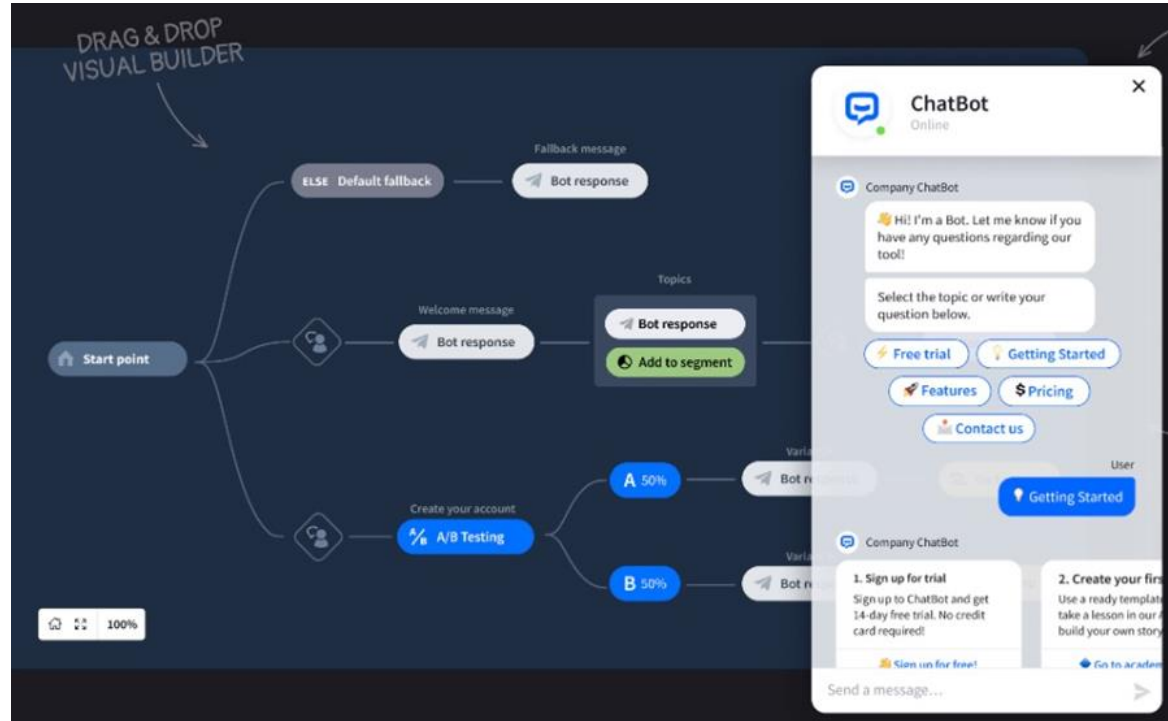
DRAG & DROP VISUAL BUILDER

Fallback message

ELSE Default fallback

Bot response

Topics

Welcome message

Bot response

Bot response

Add to segment

Start point

Create your account

A/B Testing

A 50%

B 50%

Varia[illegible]

Bot r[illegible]

Varia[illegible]

Bot r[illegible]

100%

ChatBot

Online

Company ChatBot

Hi! I'm a Bot. Let me know if you have any questions regarding our tool!

Select the topic or write your question below.

Free trial

Getting Started

Features

$ Pricing

Contact us

User

Getting Started

Company ChatBot

1. Sign up for trial

Sign up to ChatBot and get 14-day free trial. No credit card required!

Sign up for free!

2. Create your firs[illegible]

Use a ready template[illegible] take a lesson in our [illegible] build your own story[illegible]

Go to academ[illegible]

Send a message...